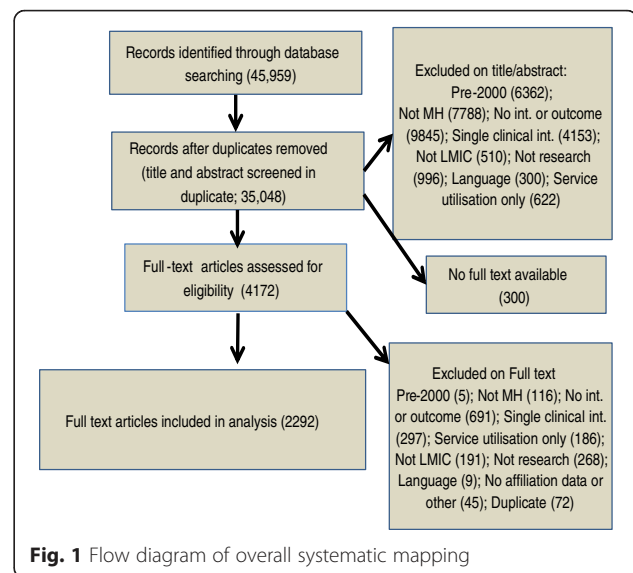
Records identified through database searching (45,959)

Records after duplicates removed (title and abstract screened in duplicate; 35,048)

Excluded on title/abstract: Pre-2000 (6362); Not MH (7788); No int. or outcome (9845); Single clinical int. (4153); Not LMIC (510); Not research (996); Language (300); Service utilisation only (622)

Full -text articles assessed for eligibility (4172)

No full text available (300)

Full text articles included in analysis (2292)

Excluded on Full text Pre-2000 (5); Not MH (116); No int. or outcome (691); Single clinical int. (297); Service utilisation only (186); Not LMIC (191); Not research (268); Language (9); No affiliation data or other (45); Duplicate (72)

Fig. 1 Flow diagram of overall systematic mapping